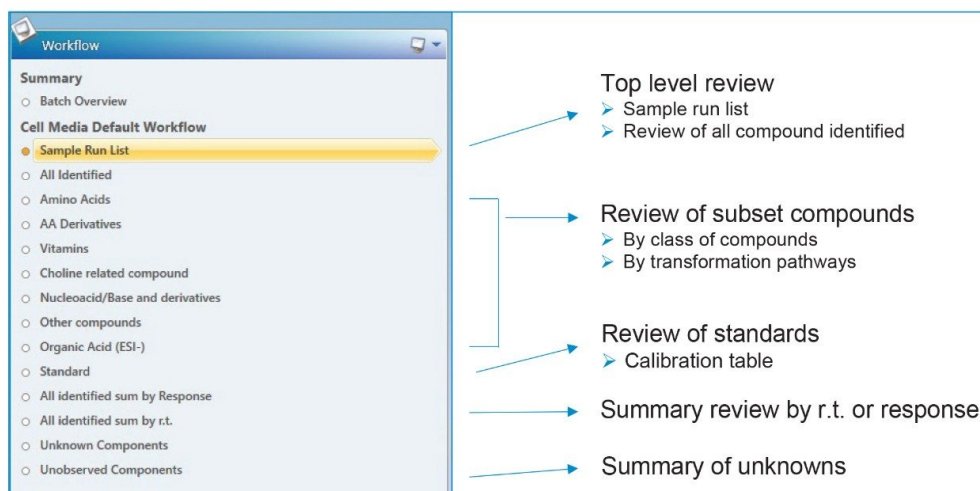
Workflow

Summary
Batch Overview
Cell Media Default Workflow
Sample Run List
All Identified
Amino Acids
AA Derivatives
Vitamins
Choline related compound
Nucleoacid/Base and derivatives
Other compounds
Organic Acid (ESI-)
Standard
All identified sum by Response
All identified sum by r.t.
Unknown Components
Unobserved Components

Top level review
➢ Sample run list
➢ Review of all compound identified

Review of subset compounds
➢ By class of compounds
➢ By transformation pathways

Review of standards
➢ Calibration table

Summary review by r.t. or response

Summary of unknowns